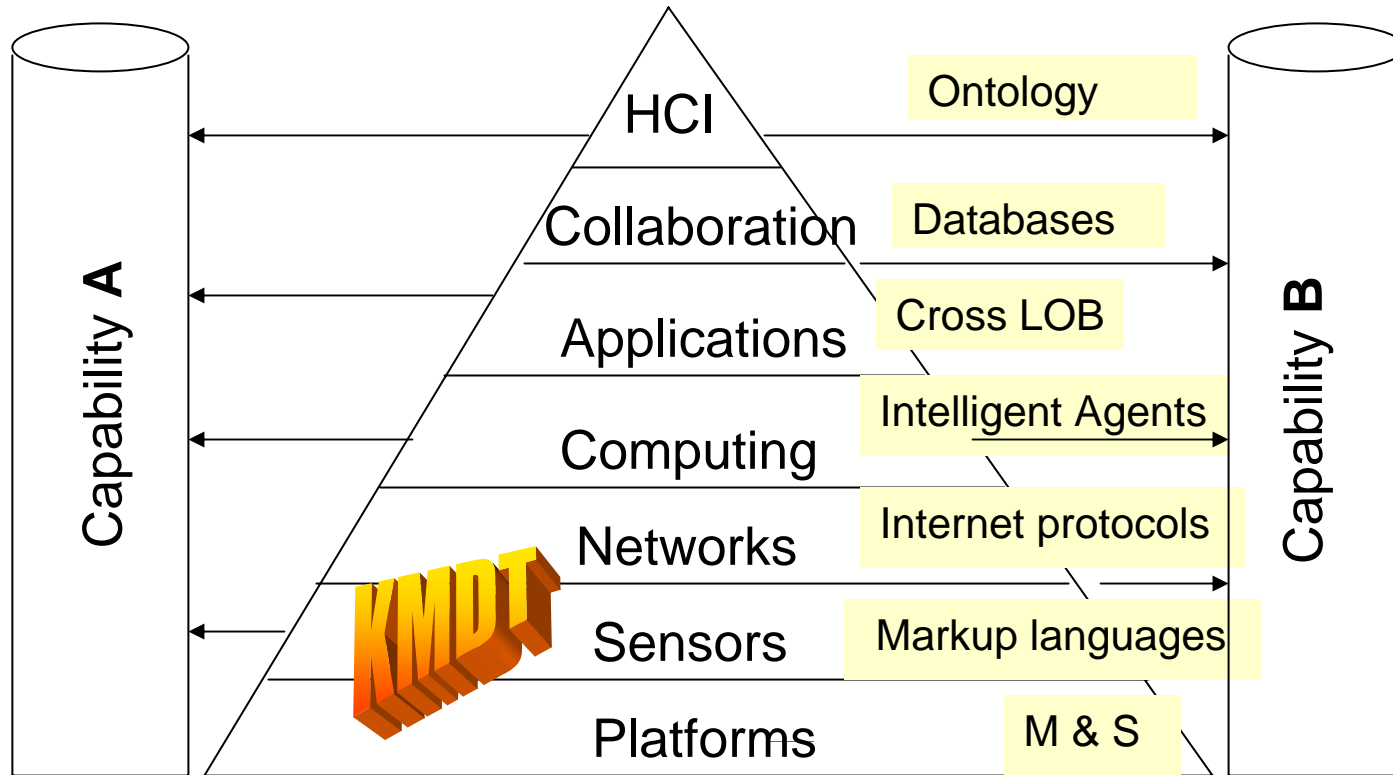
Capability A

HCI

Collaboration

Applications

Computing

Networks

Sensors

Platforms

KMDT

Ontology

Databases

Cross LOB

Intelligent Agents

Internet protocols

Markup languages

M & S

Capability B